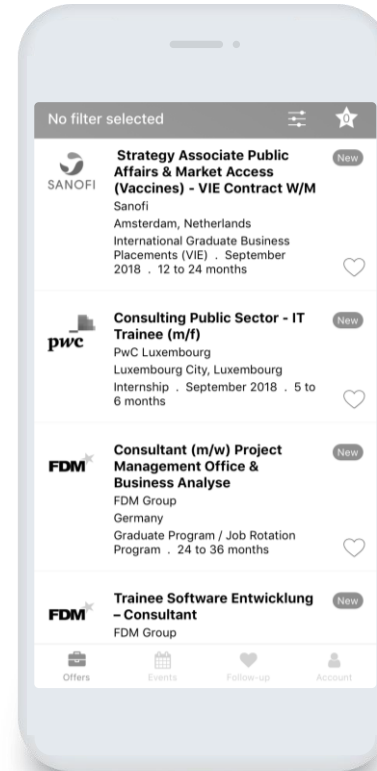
No filter selected

0

SANOFI

Strategy Associate Public Affairs & Market Access (Vaccines) - VIE Contract W/M

New

Sanofi

Amsterdam, Netherlands

International Graduate Business Placements (VIE) . September 2018 . 12 to 24 months

pwc

Consulting Public Sector - IT Trainee (m/f)

New

PwC Luxembourg

Luxembourg City, Luxembourg

Internship . September 2018 . 5 to 6 months

FDM

Consultant (m/w) Project Management Office & Business Analyse

New

FDM Group

Germany

Graduate Program / Job Rotation Program . 24 to 36 months

FDM

Trainee Software Entwicklung – Consultant

New

FDM Group

Offers Events Follow-up Account